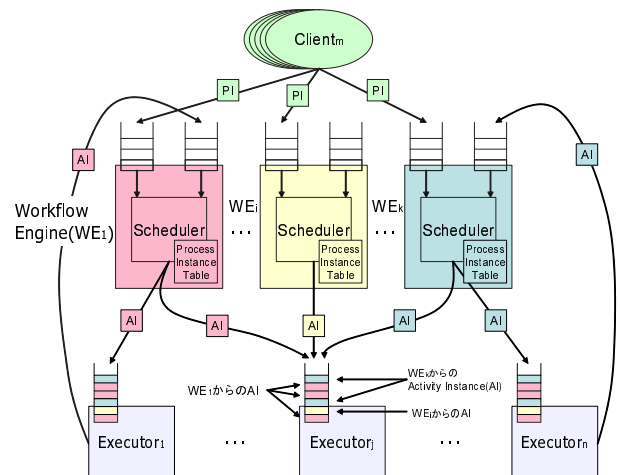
Client$_m$

PI
PI
PI

AI
AI

Workflow Engine(WE$_1$)

Scheduler
Process Instance Table

WE$_i$

Scheduler
Process Instance Table

WE$_k$

Scheduler
Process Instance Table

· · ·
· · ·

AI
AI
AI
AI
AI

WE$_k$からの Activity Instance(AI)

WE$_1$からのAI

WE$_i$からのAI

Executor$_1$
· · ·
Executor$_j$
· · ·
Executor$_n$